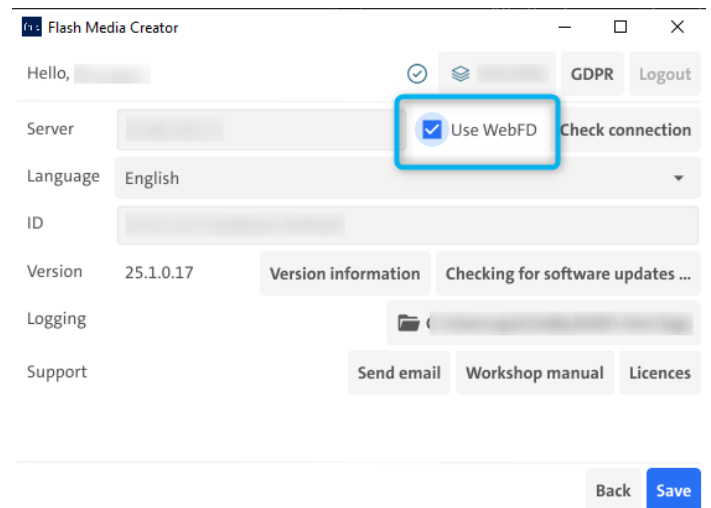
Flash Media Creator

Hello, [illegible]

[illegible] GDPR Logout

Server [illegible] Use WebFD Check connection

Language English

ID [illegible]

Version 25.1.0.17 Version information Checking for software updates ...

Logging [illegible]

Support Send email Workshop manual Licences

Back Save